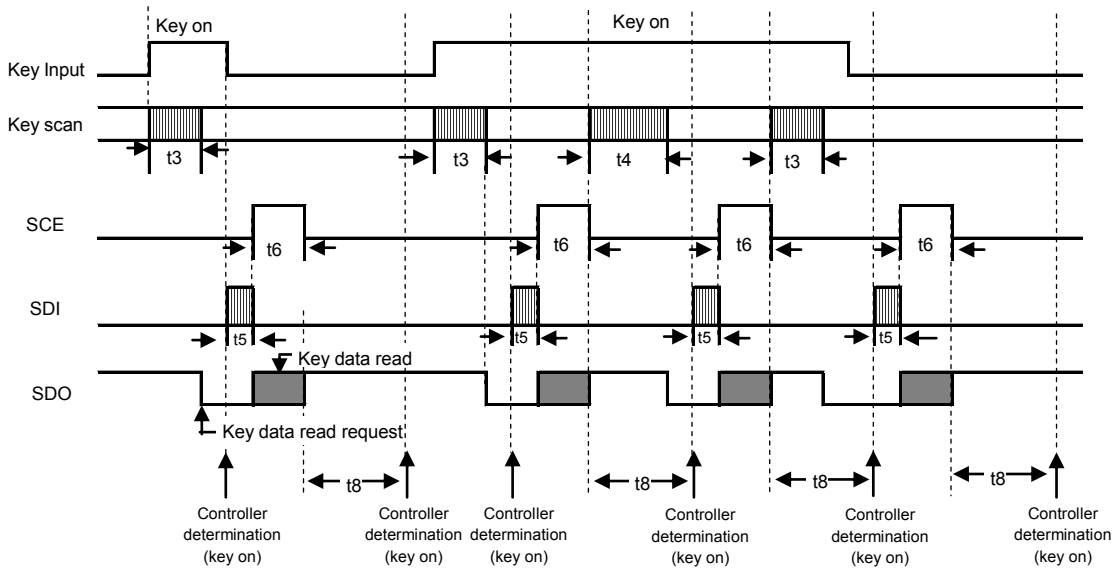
Key on

Key on

Key Input

Key scan

t3

t3

t4

t3

SCE

t6

t6

t6

t6

SDI

t5

t5

t5

t5

Key data read

SDO

Key data read request

t8

t8

t8

t8

Controller determination (key on)

Controller determination (key on)

Controller determination (key on)

Controller determination (key on)

Controller determination (key on)

Controller determination (key on)